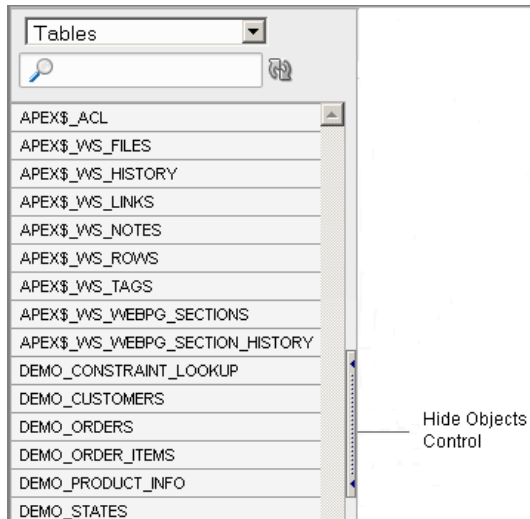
Tables

APEX$_ACL
APEX$_WS_FILES
APEX$_WS_HISTORY
APEX$_WS_LINKS
APEX$_WS_NOTES
APEX$_WS_ROWS
APEX$_WS_TAGS
APEX$_WS_WEBPG_SECTIONS
APEX$_WS_WEBPG_SECTION_HISTORY
DEMO_CONSTRAINT_LOOKUP
DEMO_CUSTOMERS
DEMO_ORDERS
DEMO_ORDER_ITEMS
DEMO_PRODUCT_INFO
DEMO_STATES

Hide Objects Control